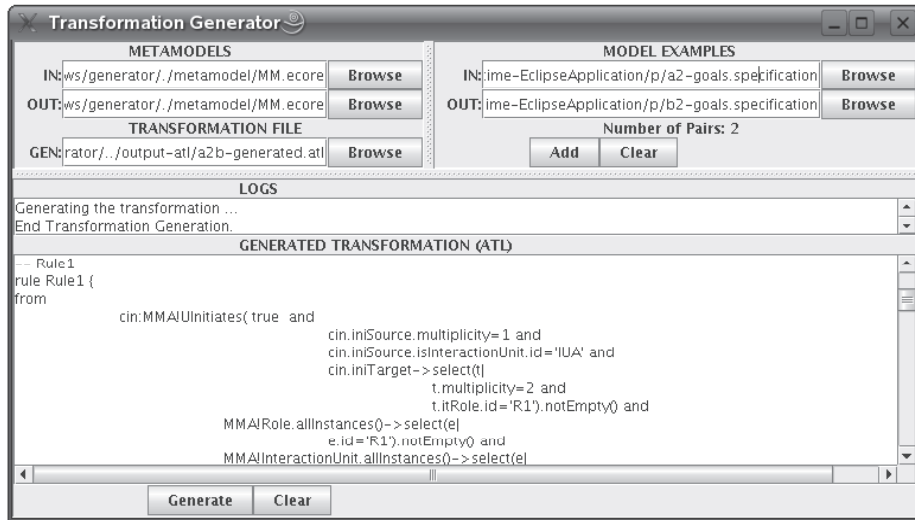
Transformation Generator

METAMODELS

IN: ws/generator/./metamodel/MM.ecore Browse

OUT: ws/generator/./metamodel/MM.ecore Browse

TRANSFORMATION FILE

GEN: rator/../output-atl/a2b-generated.atl Browse

MODEL EXAMPLES

IN: ime-EclipseApplication/p/a2-goals.specification Browse

OUT: ime-EclipseApplication/p/b2-goals.specification Browse

Number of Pairs: 2

Add Clear

LOGS

Generating the transformation ...
End Transformation Generation.

GENERATED TRANSFORMATION (ATL)

-- Rule1
rule Rule1 {
from
cin:MMA!UInitiates( true and
cin.iniSource.multiplicity=1 and
cin.iniSource.isInteractionUnit.id='IUA' and
cin.iniTarget->select(t|
t.multiplicity=2 and
t.itRole.id='R1').notEmpty() and
MMA!Role.allInstances()->select(e|
e.id='R1').notEmpty() and
MMA!InteractionUnit.allInstances()->select(e|

Generate Clear